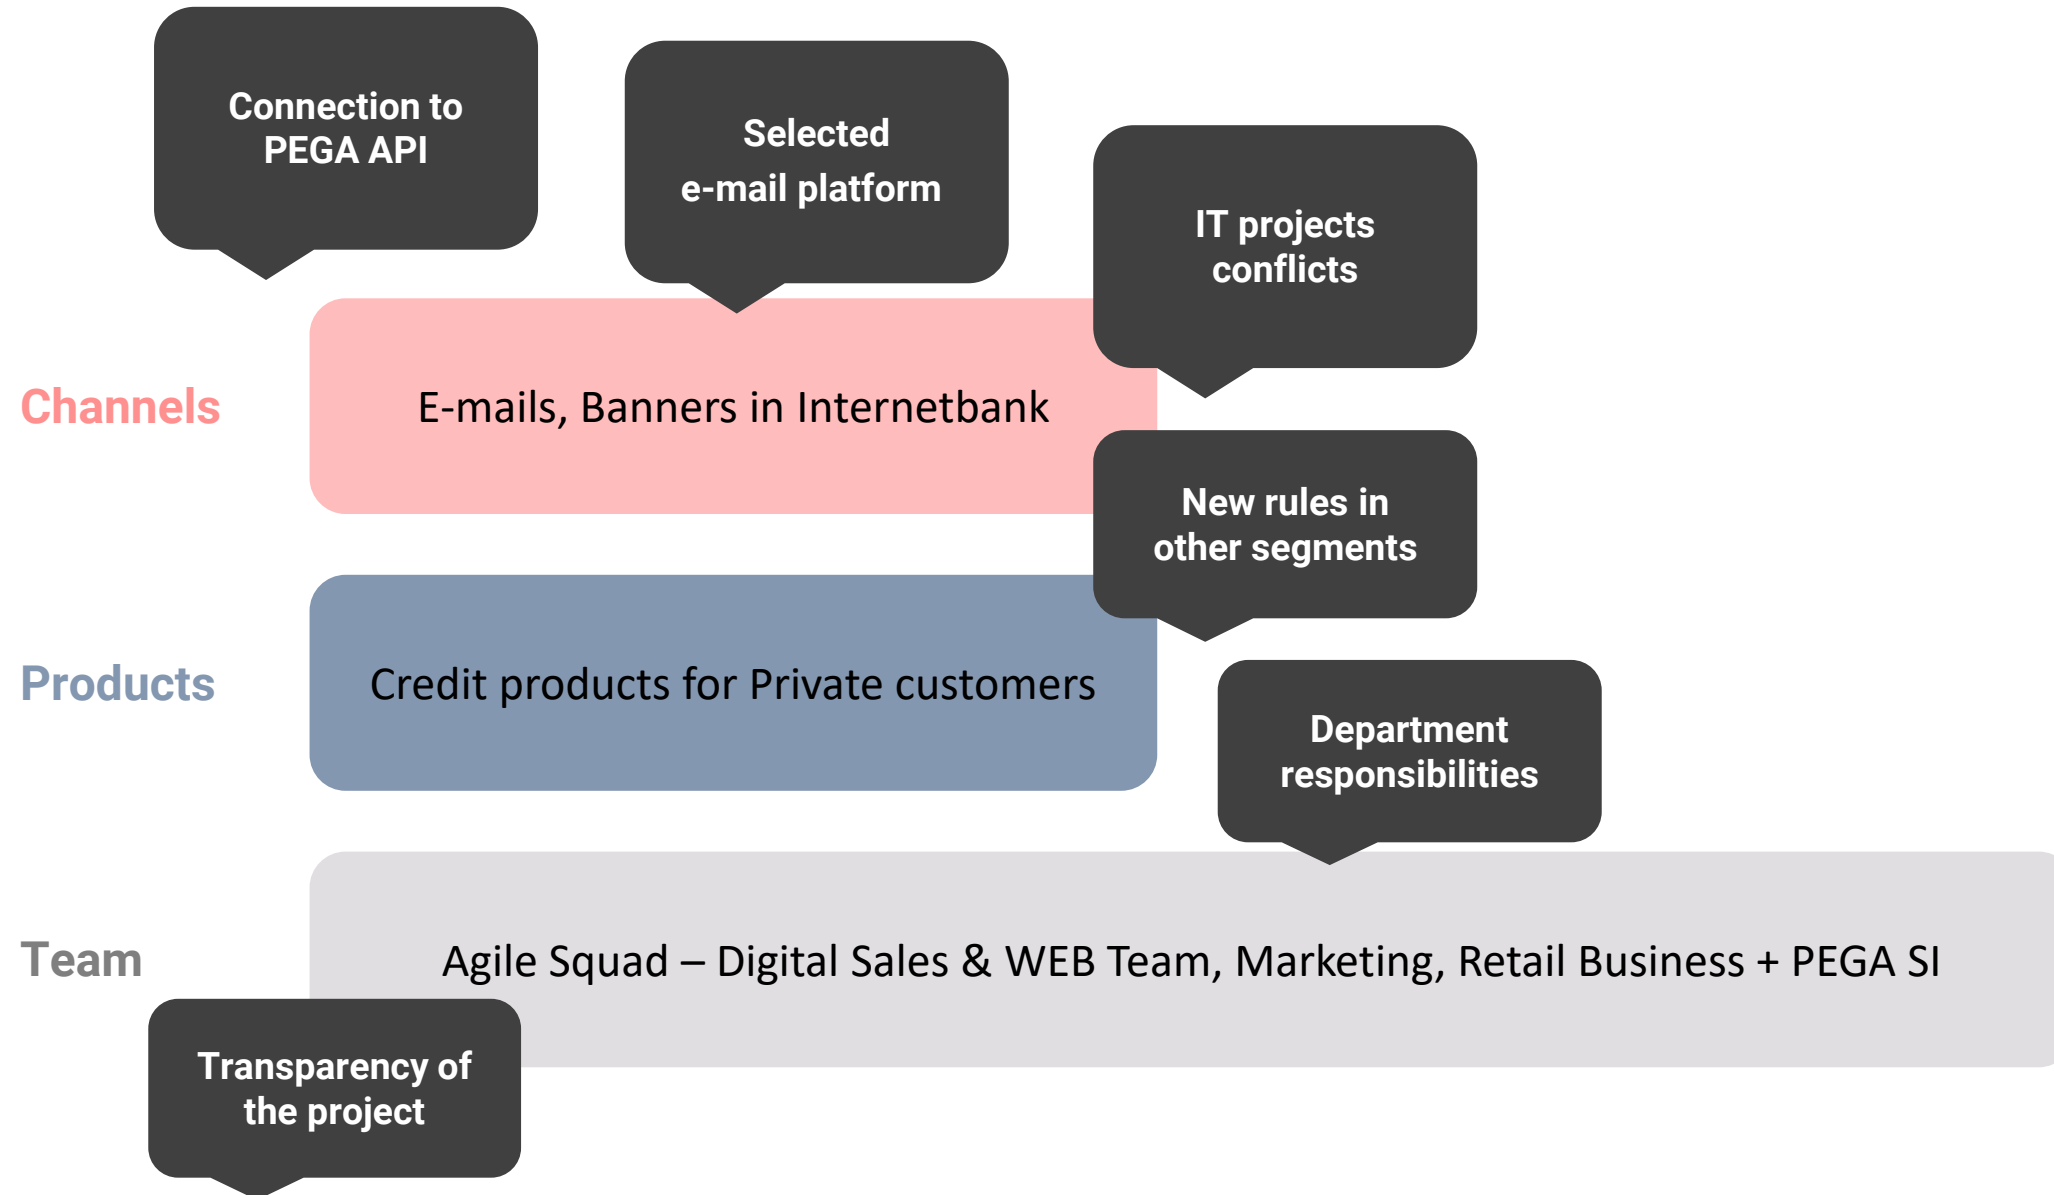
Connection to PEGA API

Selected e-mail platform

IT projects conflicts

Channels

E-mails, Banners in Internetbank

New rules in other segments

Products

Credit products for Private customers

Department responsibilities

Team

Agile Squad – Digital Sales & WEB Team, Marketing, Retail Business + PEGA SI

Transparency of the project